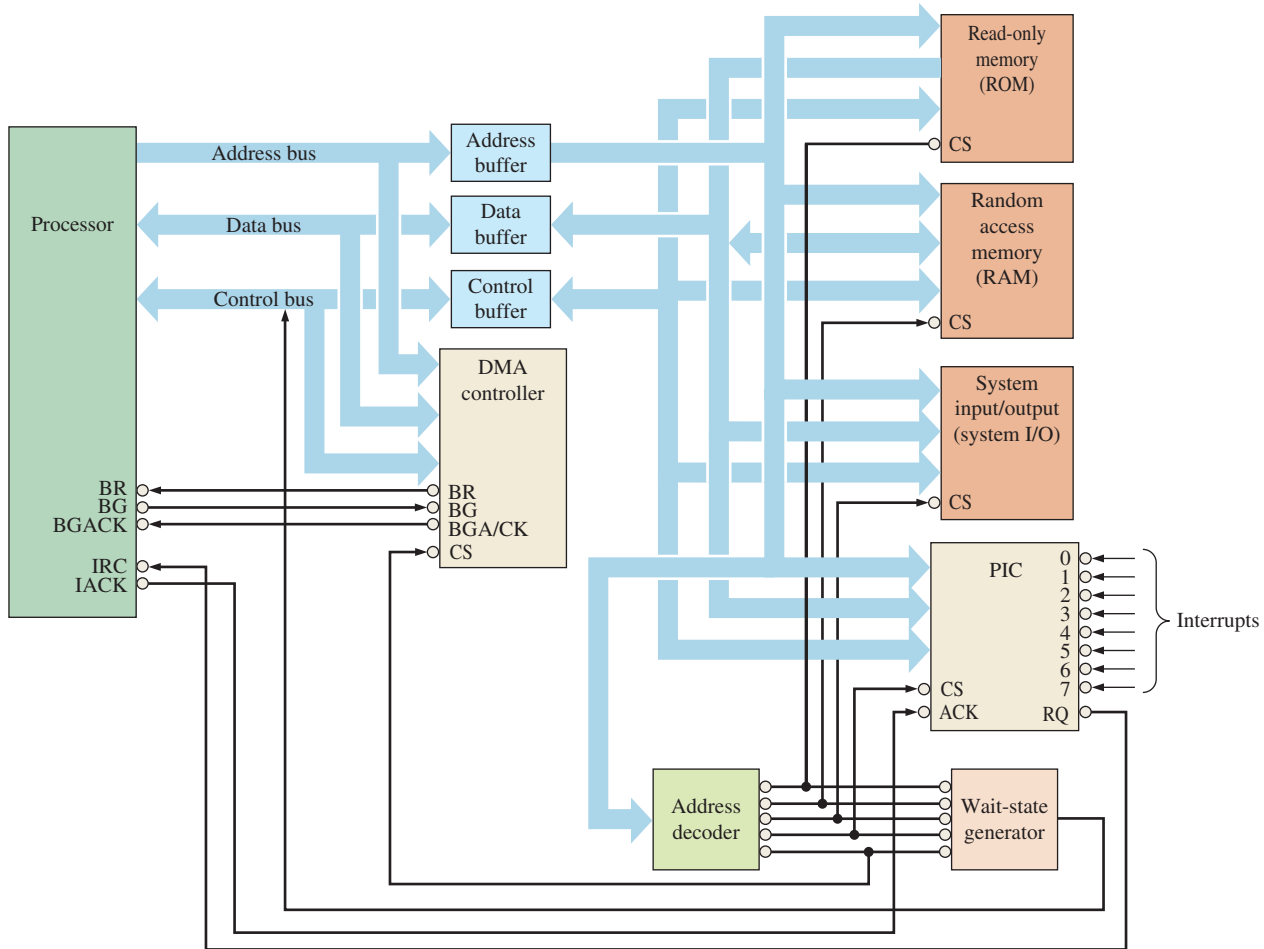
Read-only memory (ROM)

CS

Processor

Address bus

Address buffer

Data bus

Data buffer

Control bus

Control buffer

Random access memory (RAM)

CS

DMA controller

System input/output (system I/O)

CS

BR
BG
BGACK

BR
BG
BGA/CK
CS

IRC
IACK

PIC

0
1
2
3
4
5
6
7

Interrupts

CS
ACK

RQ

Address decoder

Wait-state generator